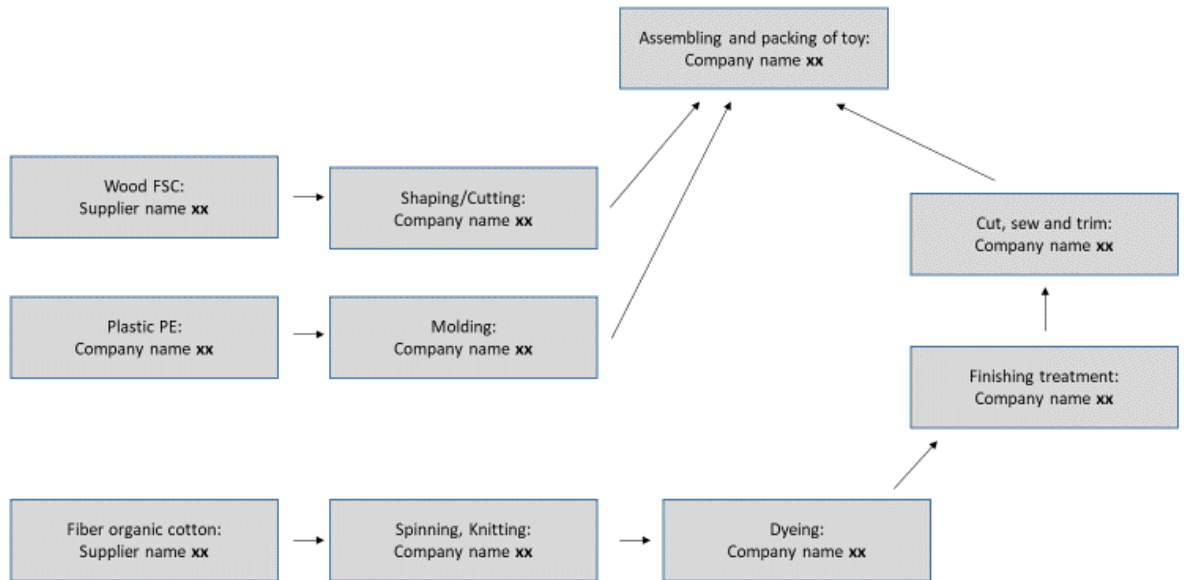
Assembling and packing of toy:
Company name **xx**

Wood FSC:
Supplier name **xx**

Shaping/Cutting:
Company name **xx**

Cut, sew and trim:
Company name **xx**

Plastic PE:
Company name **xx**

Molding:
Company name **xx**

Finishing treatment:
Company name **xx**

Fiber organic cotton:
Supplier name **xx**

Spinning, Knitting:
Company name **xx**

Dyeing:
Company name **xx**